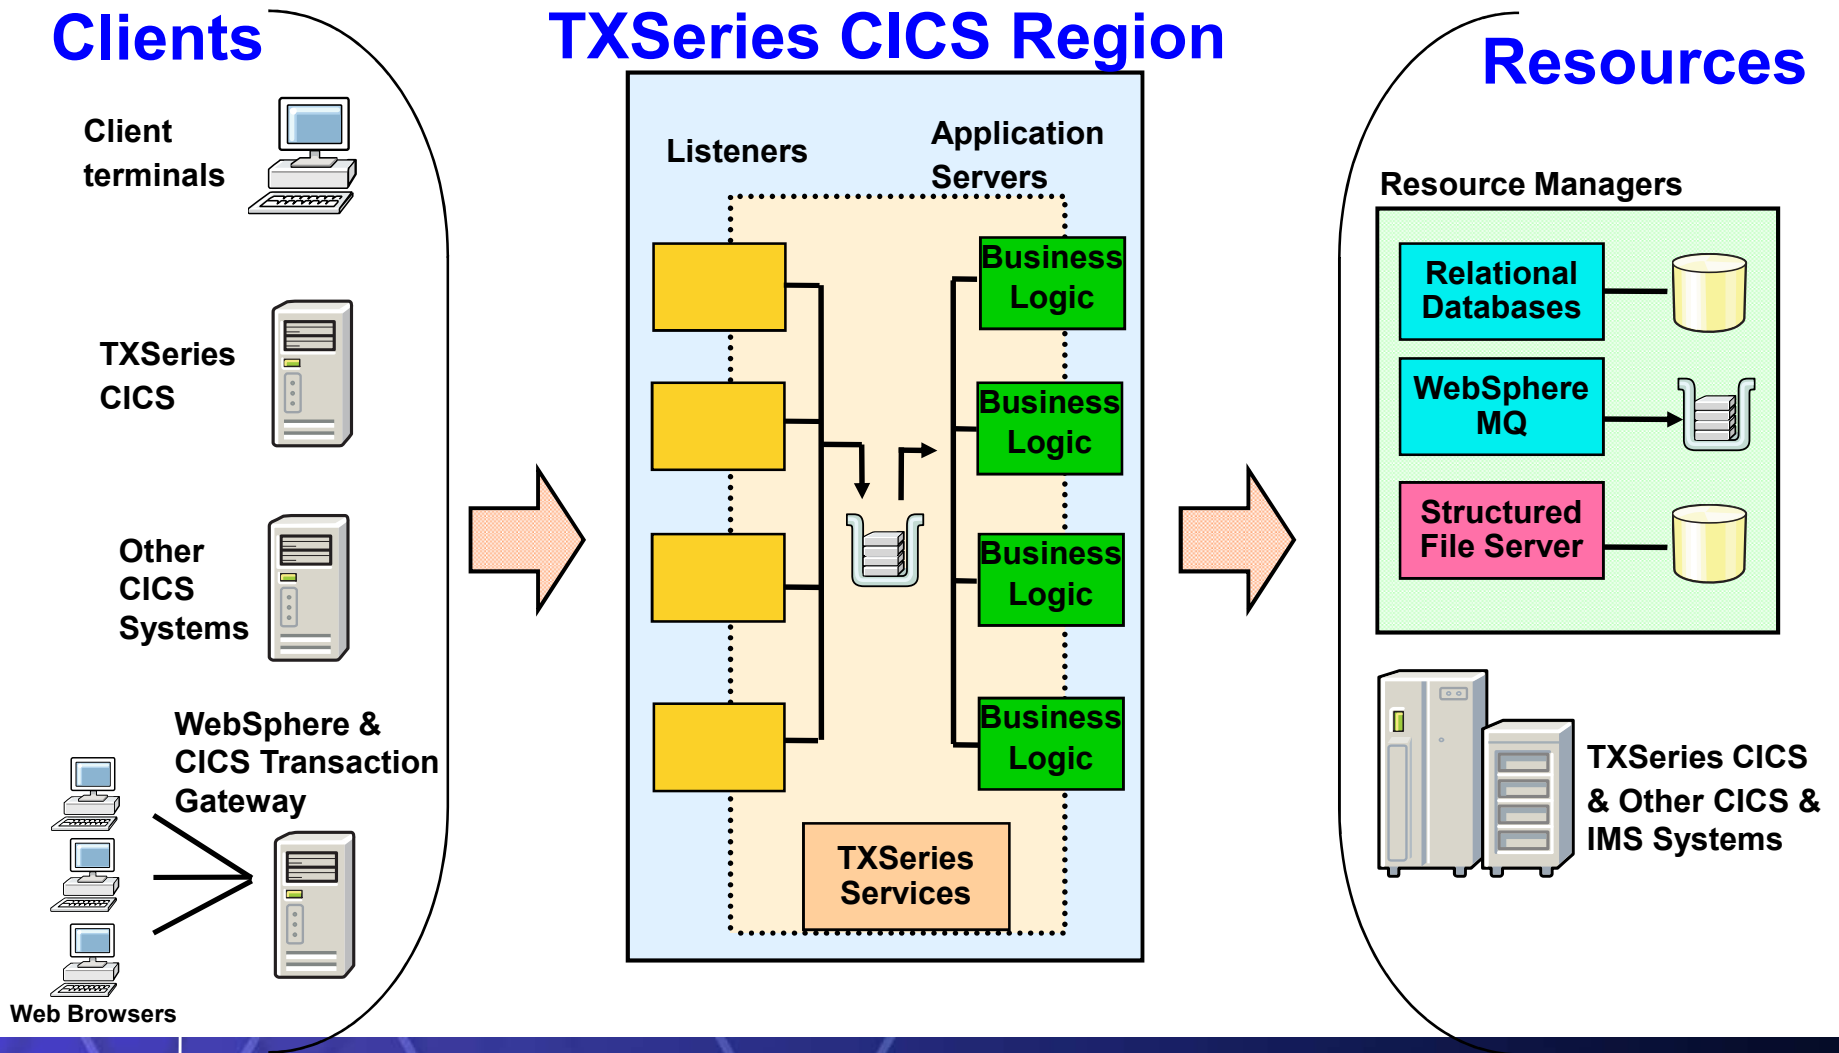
Clients

Client terminals

TXSeries CICS

Other CICS Systems

WebSphere & CICS Transaction Gateway

Web Browsers

TXSeries CICS Region

Listeners

Application Servers

Business Logic

Business Logic

Business Logic

Business Logic

TXSeries Services

Resources

Resource Managers

Relational Databases

WebSphere MQ

Structured File Server

TXSeries CICS & Other CICS & IMS Systems